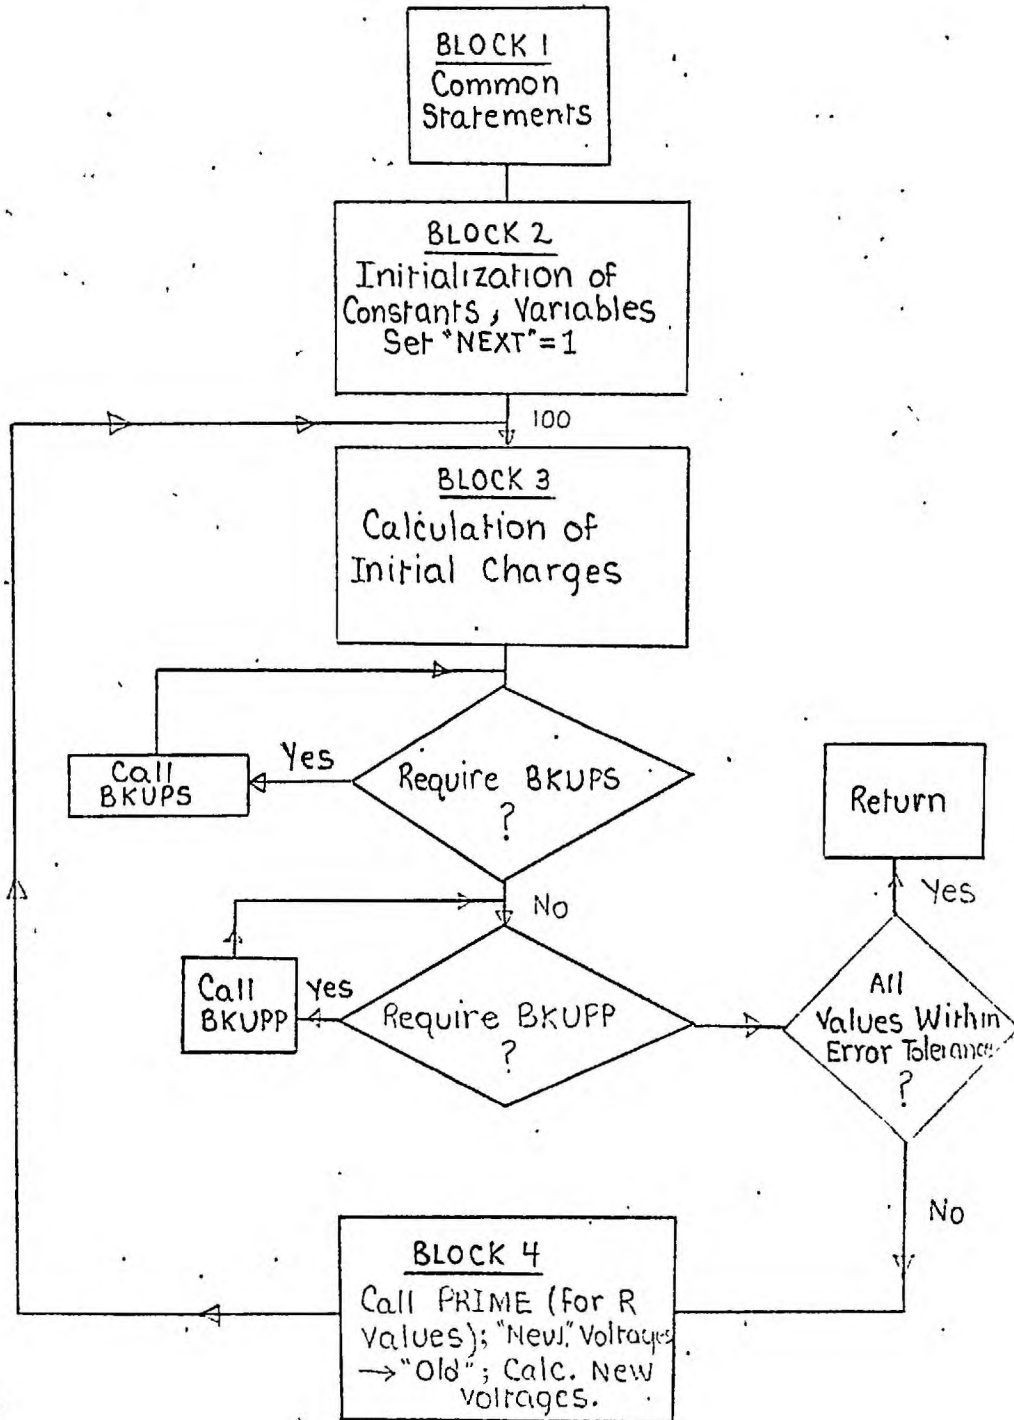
BLOCK 1
Common Statements

BLOCK 2
Initialization of Constants, Variables
Set "NEXT"=1

100

BLOCK 3
Calculation of Initial Charges

Call BKUPS

Yes

Require BKUPS ?

No

Return

Yes

Call BKUPP

Yes

Require BKUPP ?

All Values Within Error Tolerance ?

No

BLOCK 4
Call PRIME (for R Values); "New" Voltages → "Old"; Calc. New Voltages.